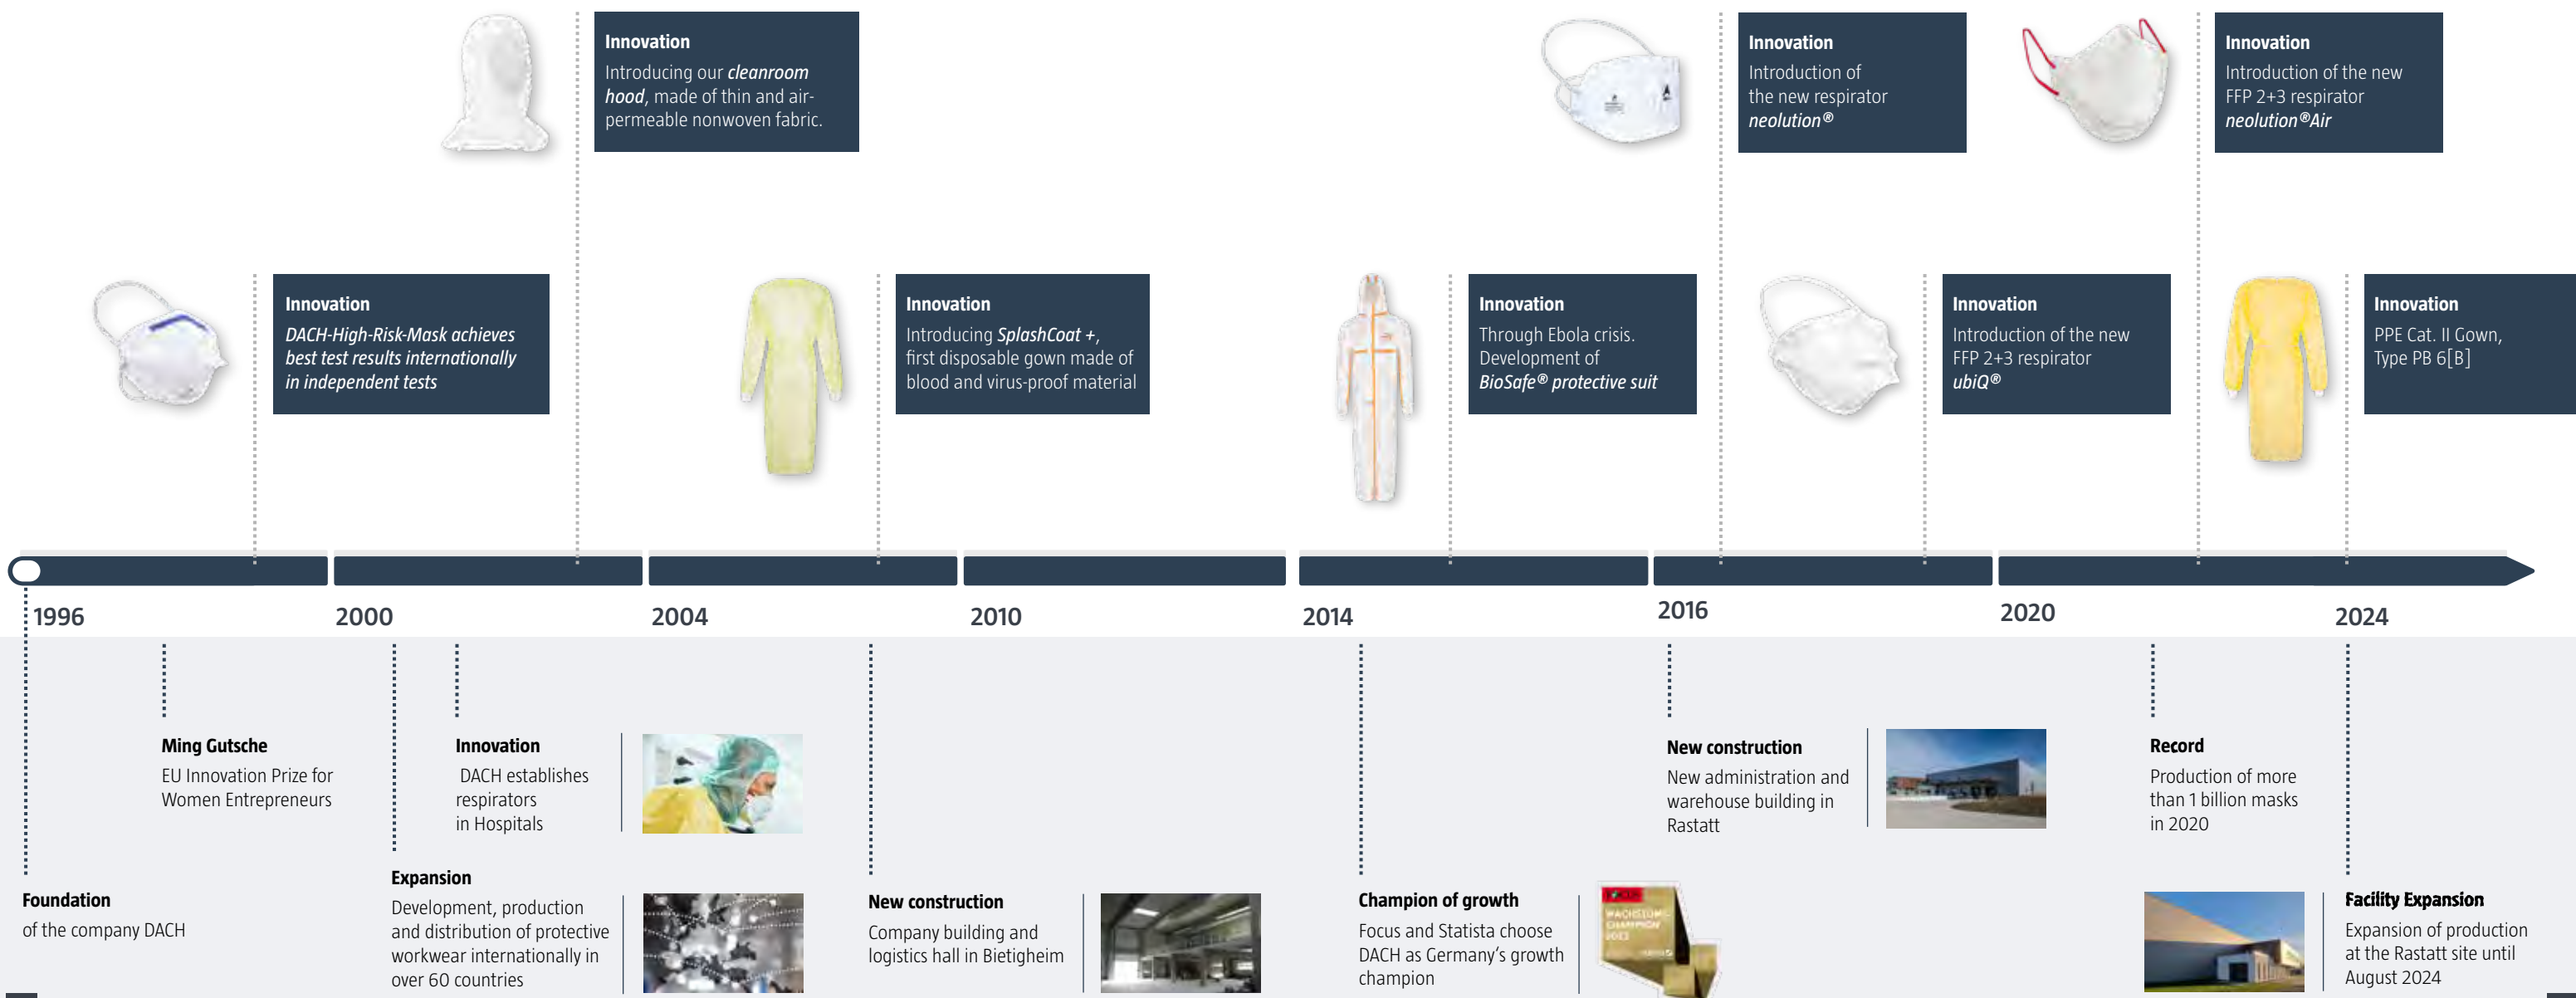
Innovation
Introducing our *cleanroom hood*, made of thin and air-permeable nonwoven fabric.

Innovation
Introduction of the new respirator *neolution®*

Innovation
Introduction of the new FFP 2+3 respirator *neolution®Air*

Innovation
*DACH-High-Risk-Mask achieves best test results internationally in independent tests*

Innovation
Introducing *SplashCoat +*, first disposable gown made of blood and virus-proof material

Innovation
Through Ebola crisis. Development of *BioSafe® protective suit*

Innovation
Introduction of the new FFP 2+3 respirator *ubiQ®*

Innovation
PPE Cat. II Gown, Type PB 6[B]

1996

2000

2004

2010

2014

2016

2020

2024

Ming Gutsche
EU Innovation Prize for Women Entrepreneurs

Innovation
DACH establishes respirators in Hospitals

New construction
New administration and warehouse building in Rastatt

Record
Production of more than 1 billion masks in 2020

Foundation
of the company DACH

Expansion
Development, production and distribution of protective workwear internationally in over 60 countries

New construction
Company building and logistics hall in Bietigheim

Champion of growth
Focus and Statista choose DACH as Germany's growth champion

Facility Expansion
Expansion of production at the Rastatt site until August 2024